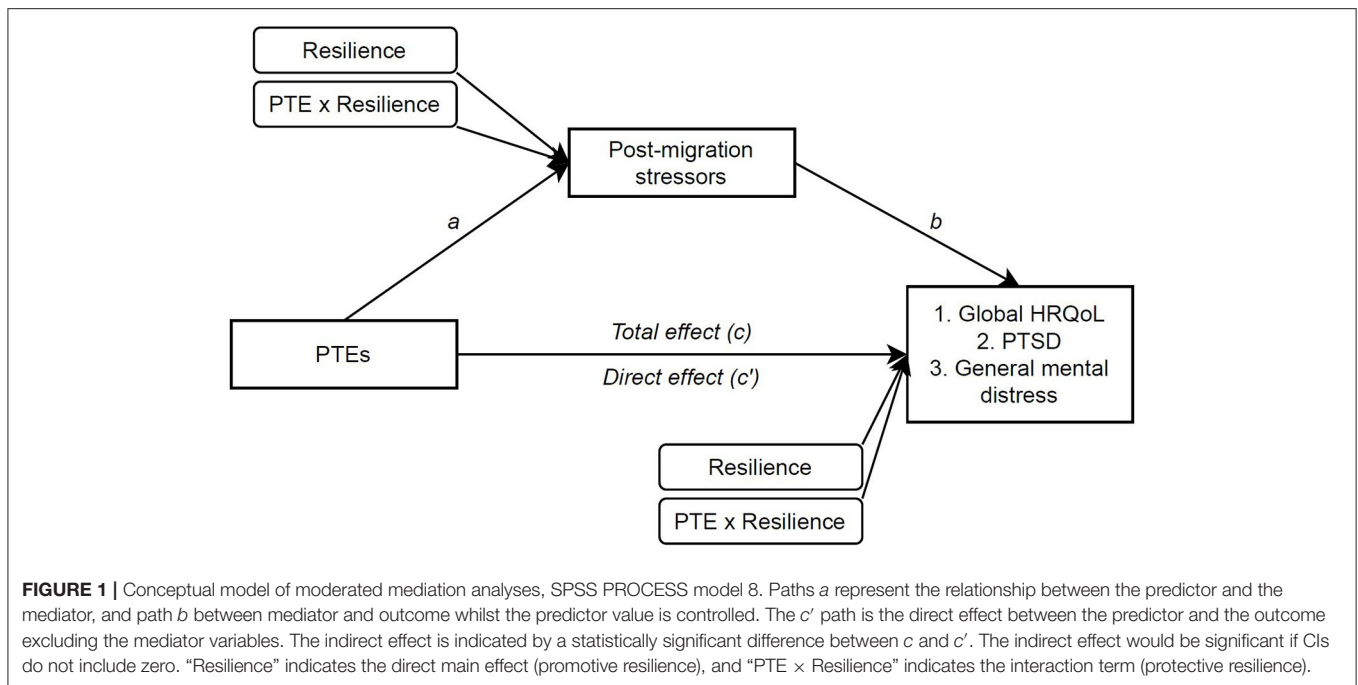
Resilience

PTE x Resilience

Post-migration stressors

a

b

PTEs

Total effect (c)

Direct effect (c')

1. Global HRQoL
2. PTSD
3. General mental distress

Resilience

PTE x Resilience

**FIGURE 1 |** Conceptual model of moderated mediation analyses, SPSS PROCESS model 8. Paths *a* represent the relationship between the predictor and the mediator, and path *b* between mediator and outcome whilst the predictor value is controlled. The *c′* path is the direct effect between the predictor and the outcome excluding the mediator variables. The indirect effect is indicated by a statistically significant difference between *c* and *c′*. The indirect effect would be significant if CIs do not include zero. "Resilience" indicates the direct main effect (promotive resilience), and "PTE × Resilience" indicates the interaction term (protective resilience).